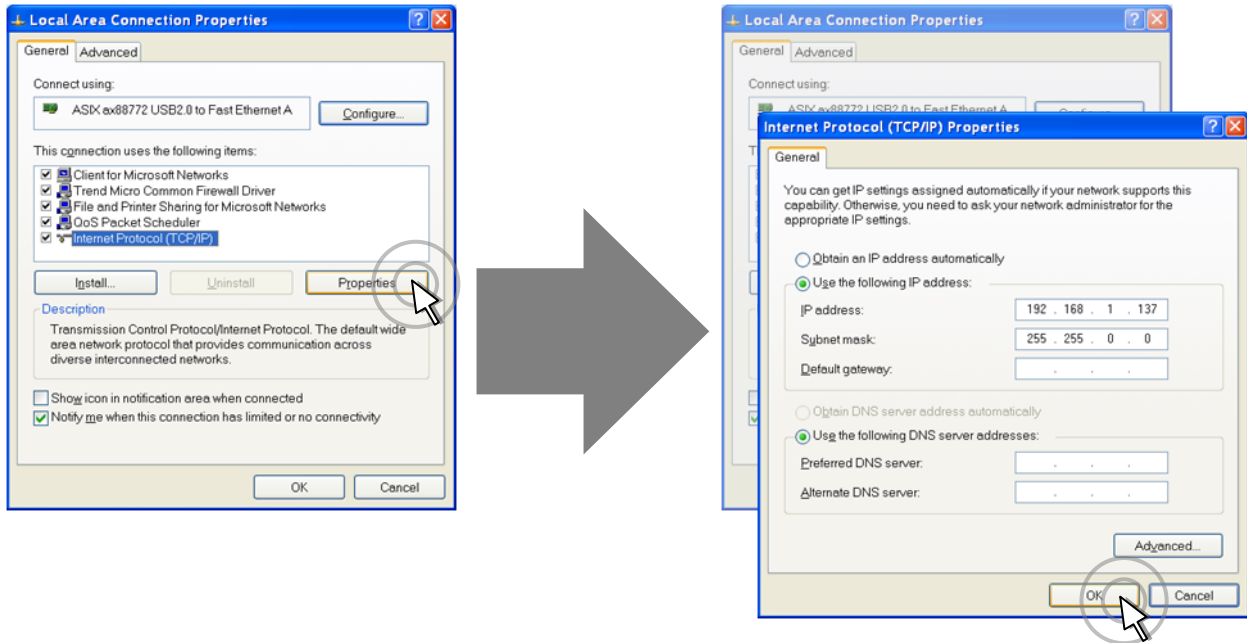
Local Area Connection Properties

General | Advanced

Connect using:

ASIX ax88772 USB2.0 to Fast Ethernet A

Configure...

This connection uses the following items:

Client for Microsoft Networks
Trend Micro Common Firewall Driver
File and Printer Sharing for Microsoft Networks
QoS Packet Scheduler
Internet Protocol (TCP/IP)

Install... | Uninstall | Properties

Description

Transmission Control Protocol/Internet Protocol. The default wide area network protocol that provides communication across diverse interconnected networks.

Show icon in notification area when connected
Notify me when this connection has limited or no connectivity

OK | Cancel

Local Area Connection Properties

General | Advanced

Connect using:

ASIX ax88772 USB2.0 to Fast Ethernet A

Internet Protocol (TCP/IP) Properties

General

You can get IP settings assigned automatically if your network supports this capability. Otherwise, you need to ask your network administrator for the appropriate IP settings.

Obtain an IP address automatically
Use the following IP address:

IP address: 192 . 168 . 1 . 137
Subnet mask: 255 . 255 . 0 . 0
Default gateway: . . .

Obtain DNS server address automatically
Use the following DNS server addresses:

Preferred DNS server: . . .
Alternate DNS server: . . .

Advanced...

OK | Cancel